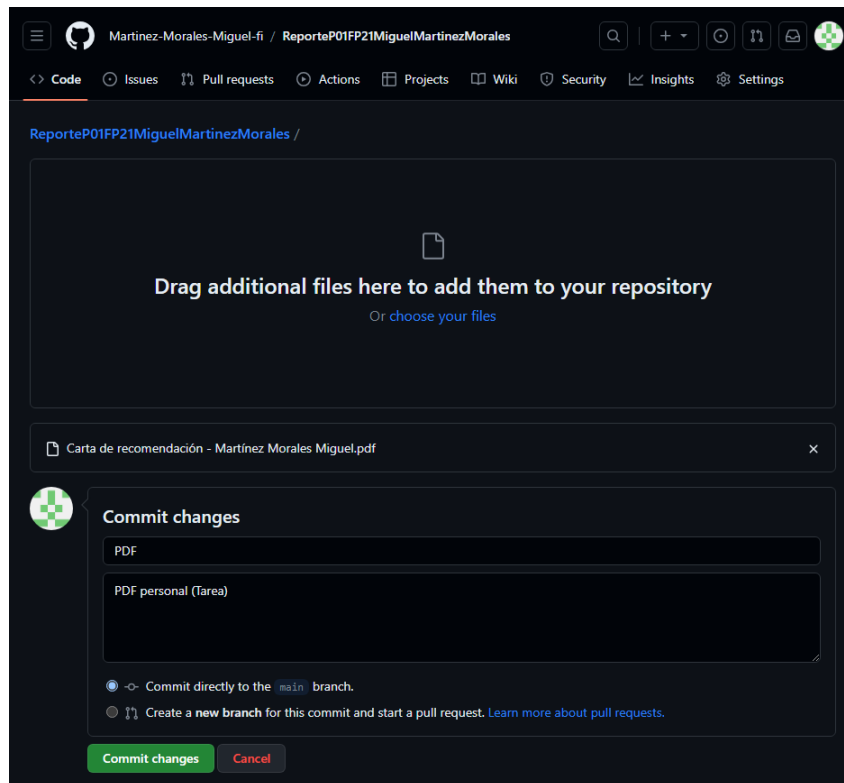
Martinez-Morales-Miguel-fi / ReporteP01FP21MiguelMartinezMorales

+

Code Issues Pull requests Actions Projects Wiki Security Insights Settings

ReporteP01FP21MiguelMartinezMorales /

Drag additional files here to add them to your repository

Or choose your files

Carta de recomendación - Martínez Morales Miguel.pdf

×

Commit changes

PDF

PDF personal (Tarea)

Commit directly to the main branch.

Create a new branch for this commit and start a pull request. Learn more about pull requests.

Commit changes Cancel